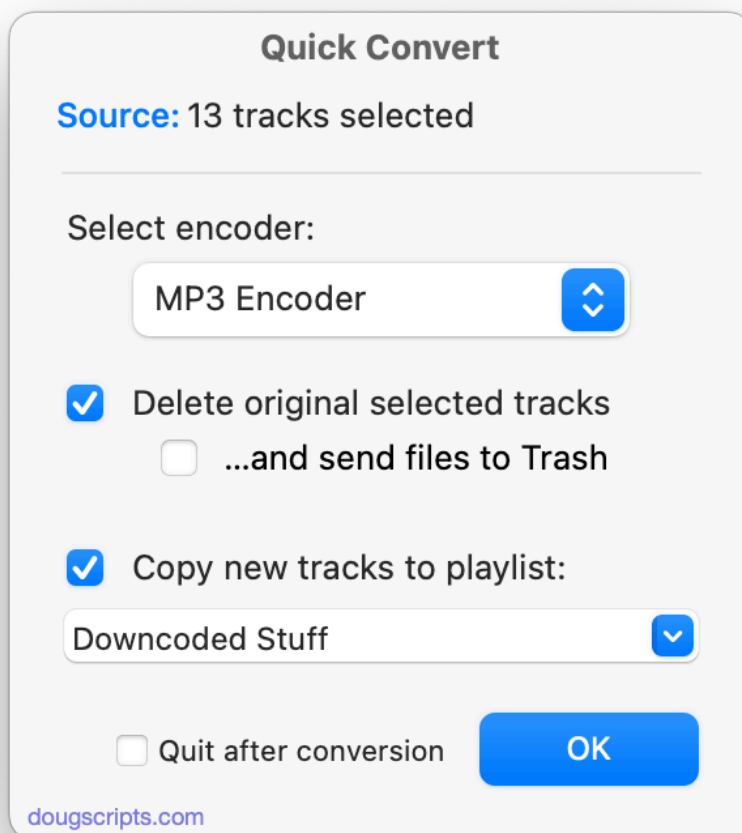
Quick Convert

Source: 13 tracks selected

Select encoder:

MP3 Encoder

Delete original selected tracks

...and send files to Trash

Copy new tracks to playlist:

Downcoded Stuff

Quit after conversion

OK

dougscripts.com